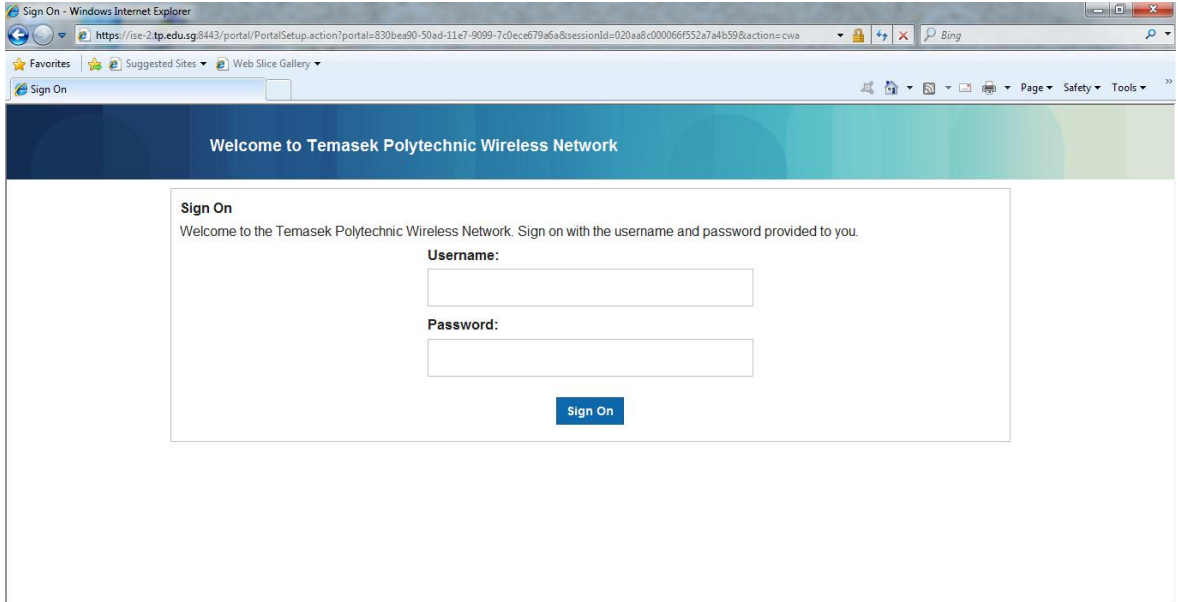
Sign On - Windows Internet Explorer

https://ise-2.tp.edu.sg:8443/portal/PortalSetup.action?portal=830bea90-50ad-11e7-9099-7c0ece679a6a&sessionId=020aa8c000066f552a7a4b59&action=cwa

Bing

Favorites | Suggested Sites ▾ | Web Slice Gallery ▾

Sign On

Page ▾ Safety ▾ Tools ▾

Welcome to Temasek Polytechnic Wireless Network

Sign On

Welcome to the Temasek Polytechnic Wireless Network. Sign on with the username and password provided to you.

Username:

Password:

Sign On